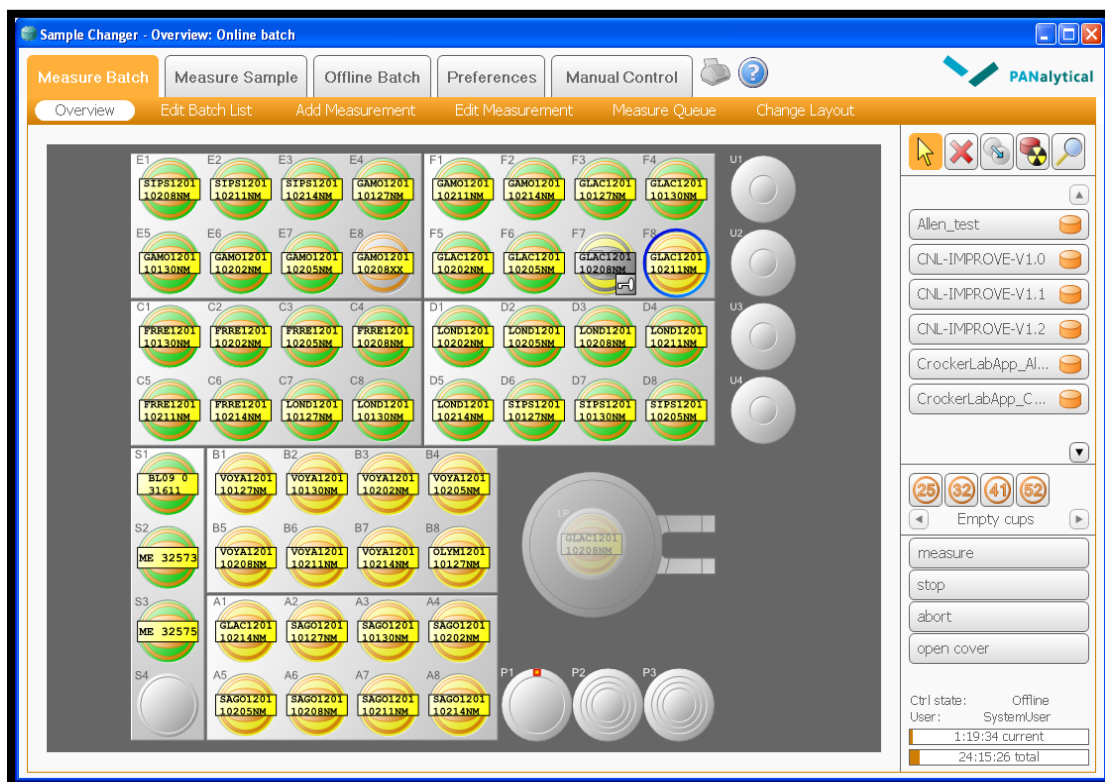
Sample Changer - Overview: Online batch

Measure Batch | Measure Sample | Offline Batch | Preferences | Manual Control

PANalytical

Overview | Edit Batch List | Add Measurement | Edit Measurement | Measure Queue | Change Layout

E1 SIPS1201 10208NM
E2 SIPS1201 10211NM
E3 SIPS1201 10214NM
E4 GAMO1201 10127NM
E5 GAMO1201 10130NM
E6 GAMO1201 10202NM
E7 GAMO1201 10205NM
E8 GAMO1201 10208XX

F1 GAMO1201 10211NM
F2 GAMO1201 10214NM
F3 GLAC1201 10127NM
F4 GLAC1201 10130NM
F5 GLAC1201 10202NM
F6 GLAC1201 10205NM
F7 GLAC1201 10208NM
F8 GLAC1201 10211NM

U1
U2
U3
U4

C1 FRRE1201 10130NM
C2 FRRE1201 10202NM
C3 FRRE1201 10205NM
C4 FRRE1201 10208NM
C5 FRRE1201 10211NM
C6 FRRE1201 10214NM
C7 LOND1201 10127NM
C8 LOND1201 10130NM

D1 LOND1201 10202NM
D2 LOND1201 10205NM
D3 LOND1201 10208NM
D4 LOND1201 10211NM
D5 LOND1201 10214NM
D6 SIPS1201 10127NM
D7 SIPS1201 10130NM
D8 SIPS1201 10205NM

S1 BL09 0 31611
S2 ME 32573
S3 ME 32575
S4

B1 VOYA1201 10127NM
B2 VOYA1201 10130NM
B3 VOYA1201 10202NM
B4 VOYA1201 10205NM
B5 VOYA1201 10208NM
B6 VOYA1201 10211NM
B7 VOYA1201 10214NM
B8 OLYM1201 10127NM

A1 GLAC1201 10214NM
A2 SAGO1201 10127NM
A3 SAGO1201 10130NM
A4 SAGO1201 10202NM
A5 SAGO1201 10205NM
A6 SAGO1201 10208NM
A7 SAGO1201 10211NM
A8 SAGO1201 10214NM

LP GLAC1201 10208NM

P1
P2
P3

Allen_test
CNL-IMPROVE-V1.0
CNL-IMPROVE-V1.1
CNL-IMPROVE-V1.2
CrockerLabApp_Al...
CrockerLabApp_C...

25 32 41 52
Empty cups

measure
stop
abort
open cover

Ctrl state: Offline
User: SystemUser
1:19:34 current
24:15:26 total